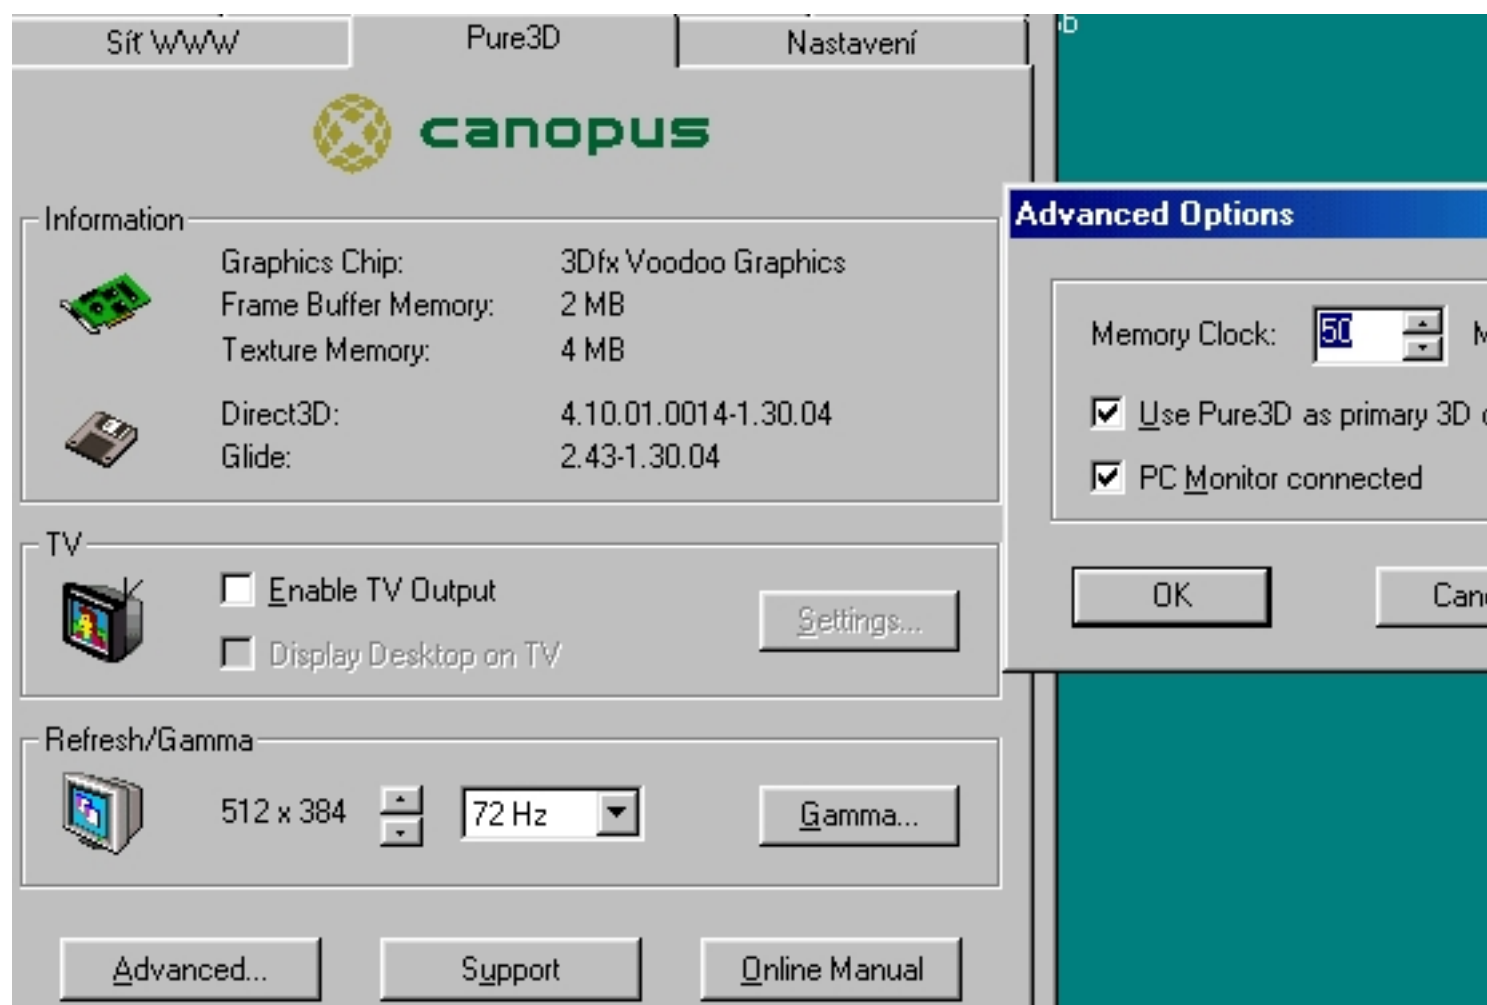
Síť WWW
Pure3D
Nastavení

canopus

Information
Graphics Chip: 3Dfx Voodoo Graphics
Frame Buffer Memory: 2 MB
Texture Memory: 4 MB
Direct3D: 4.10.01.0014-1.30.04
Glide: 2.43-1.30.04

TV
Enable TV Output
Display Desktop on TV
Settings...

Refresh/Gamma
512 x 384
72 Hz
Gamma...

Advanced...
Support
Online Manual

Advanced Options
Memory Clock: 50 M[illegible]
Use Pure3D as primary 3D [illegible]
PC Monitor connected
OK
Can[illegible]